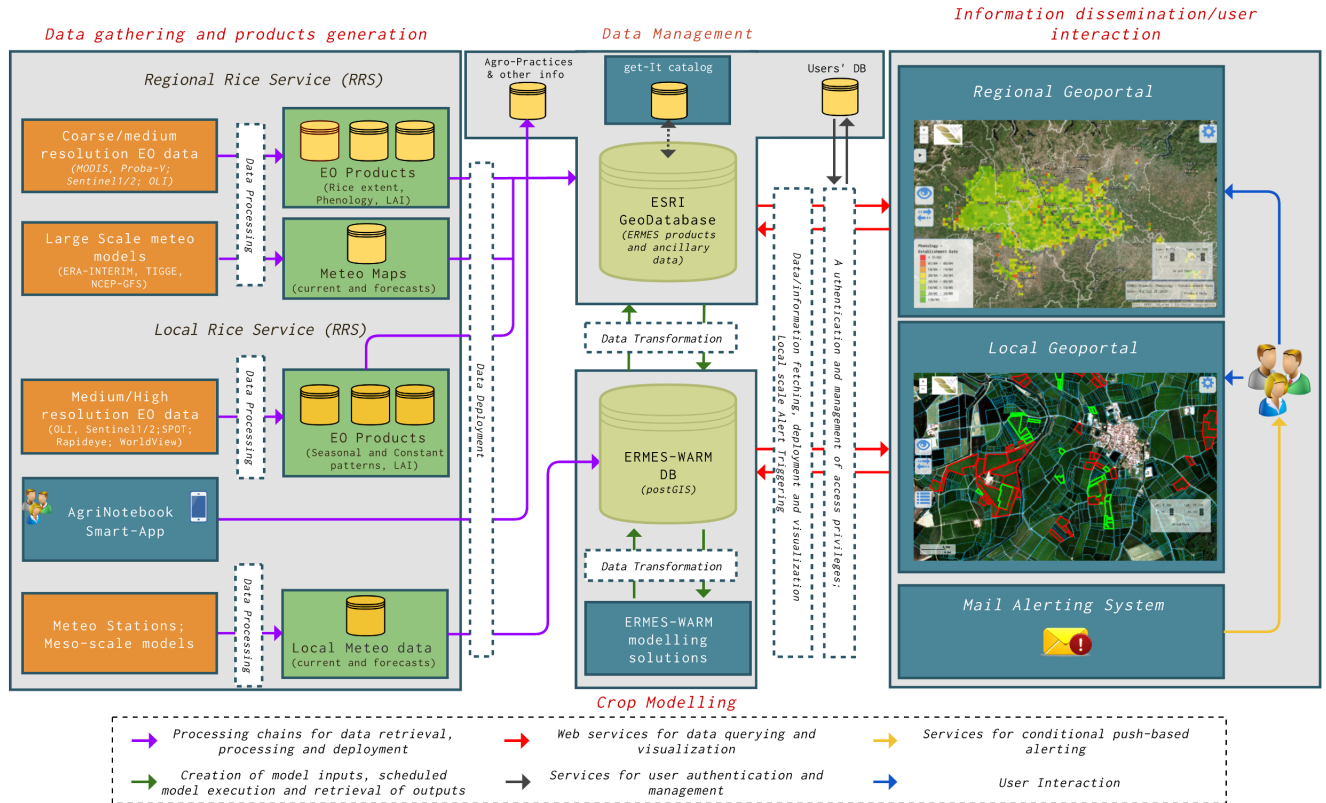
Data gathering and products generation

Data Management

Information dissemination/user interaction

Regional Rice Service (RRS)

Coarse/medium resolution EO data (MODIS, Proba-V; Sentinel1/2; OLI)

Data Processing

EO Products (Rice extent, Phenology, LAI)

Large Scale meteo models (ERA-INTERIM, TIGGE, NCEP-GFS)

Meteo Maps (current and forecasts)

Local Rice Service (RRS)

Medium/High resolution EO data (OLI, Sentinel1/2;SPOT; Rapideye; WorldView)

Data Processing

EO Products (Seasonal and Constant patterns, LAI)

AgriNotebook Smart-App

Meteo Stations; Meso-scale models

Data Processing

Local Meteo data (current and forecasts)

Data Deployment

Agro-Practices & other info

get-It catalog

Users' DB

ESRI GeoDatabase (ERMES products and ancillary data)

Data Transformation

ERMES-WARM DB (postGIS)

Data Transformation

ERMES-WARM modelling solutions

Crop Modelling

Data/information fetching, deployment and visualization Local Scale Alert Triggering

A uthenication and management of access privileges;

Regional Geoportal

Local Geoportal

Mail Alerting System

Processing chains for data retrieval, processing and deployment

Web services for data querying and visualization

Services for conditional push-based alerting

Creation of model inputs, scheduled model execution and retrieval of outputs

Services for user authentication and management

User Interaction